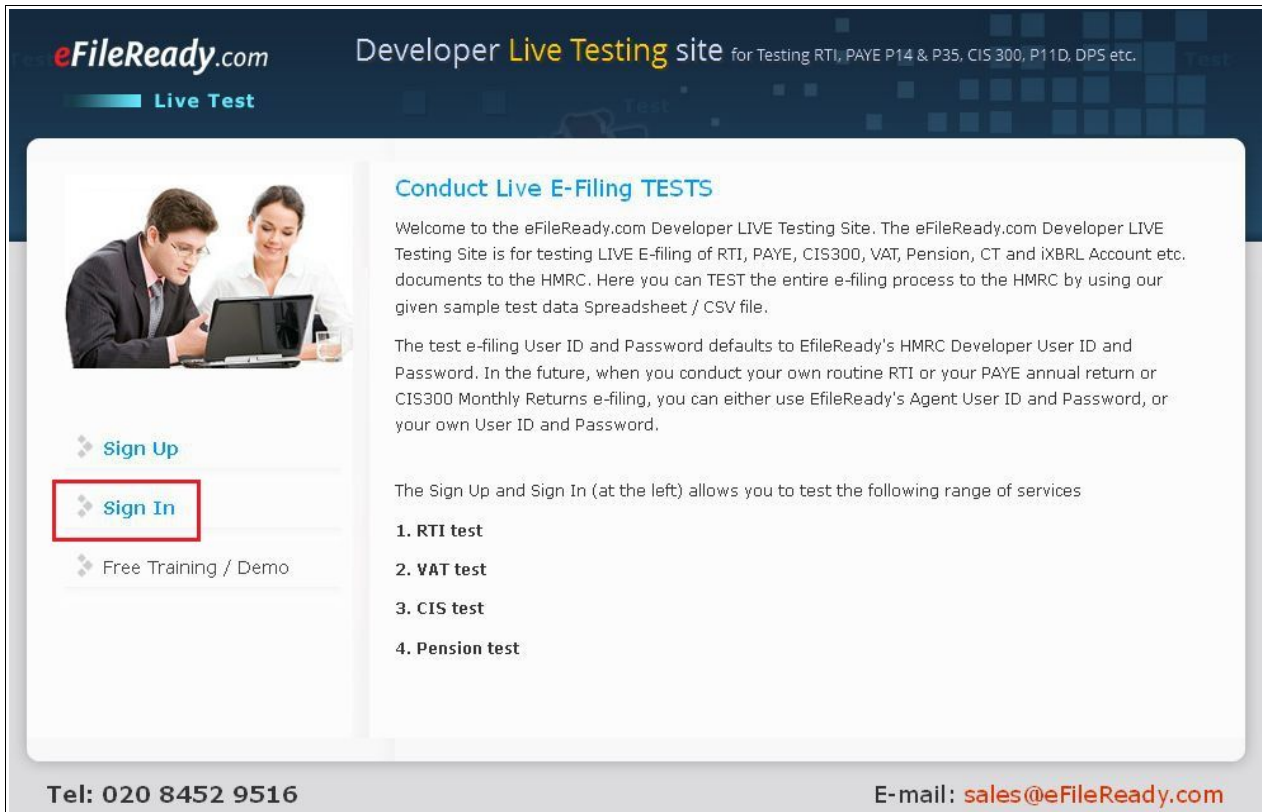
eFileReady.com
Live Test

Developer Live Testing site for Testing RTI, PAYE P14 & P35, CIS 300, P11D, DPS etc.

Sign Up
Sign In
Free Training / Demo

Conduct Live E-Filing TESTS

Welcome to the eFileReady.com Developer LIVE Testing Site. The eFileReady.com Developer LIVE Testing Site is for testing LIVE E-filing of RTI, PAYE, CIS300, VAT, Pension, CT and iXBRL Account etc. documents to the HMRC. Here you can TEST the entire e-filing process to the HMRC by using our given sample test data Spreadsheet / CSV file.

The test e-filing User ID and Password defaults to EfileReady's HMRC Developer User ID and Password. In the future, when you conduct your own routine RTI or your PAYE annual return or CIS300 Monthly Returns e-filing, you can either use EfileReady's Agent User ID and Password, or your own User ID and Password.

The Sign Up and Sign In (at the left) allows you to test the following range of services

1. RTI test
2. VAT test
3. CIS test
4. Pension test

Tel: 020 8452 9516
E-mail: sales@eFileReady.com